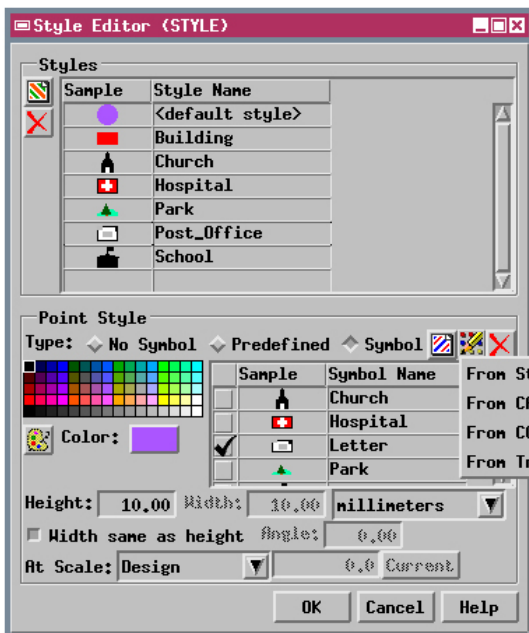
Style Editor (STYLE)

Styles

| Sample | Style Name |
|---|---|
| | <default style> |
| | Building |
| | Church |
| | Hospital |
| | Park |
| | Post_Office |
| | School |

Point Style

Type: No Symbol Predefined Symbol

Color:

| Sample | Symbol Name |
|---|---|
| | Church |
| | Hospital |
| | Letter |
| | Park |

From St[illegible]
From C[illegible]
From C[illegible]
From T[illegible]

Height: 10.00 Width: 10.00 millimeters

Width same as height Angle: 0.00

At Scale: Design 0.0 Current

OK Cancel Help